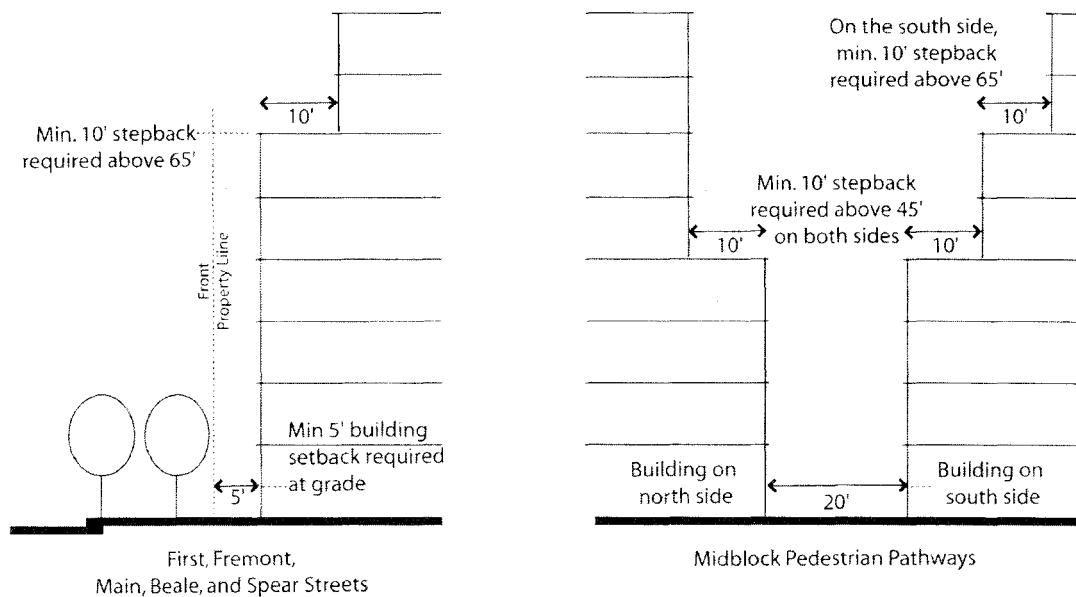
10'

Min. 10' stepback required above 65'

Front Property Line

Min 5' building setback required at grade

5'

First, Fremont, Main, Beale, and Spear Streets

On the south side, min. 10' stepback required above 65'

10'

Min. 10' stepback required above 45' on both sides

10'

10'

Building on north side

20'

Building on south side

Midblock Pedestrian Pathways